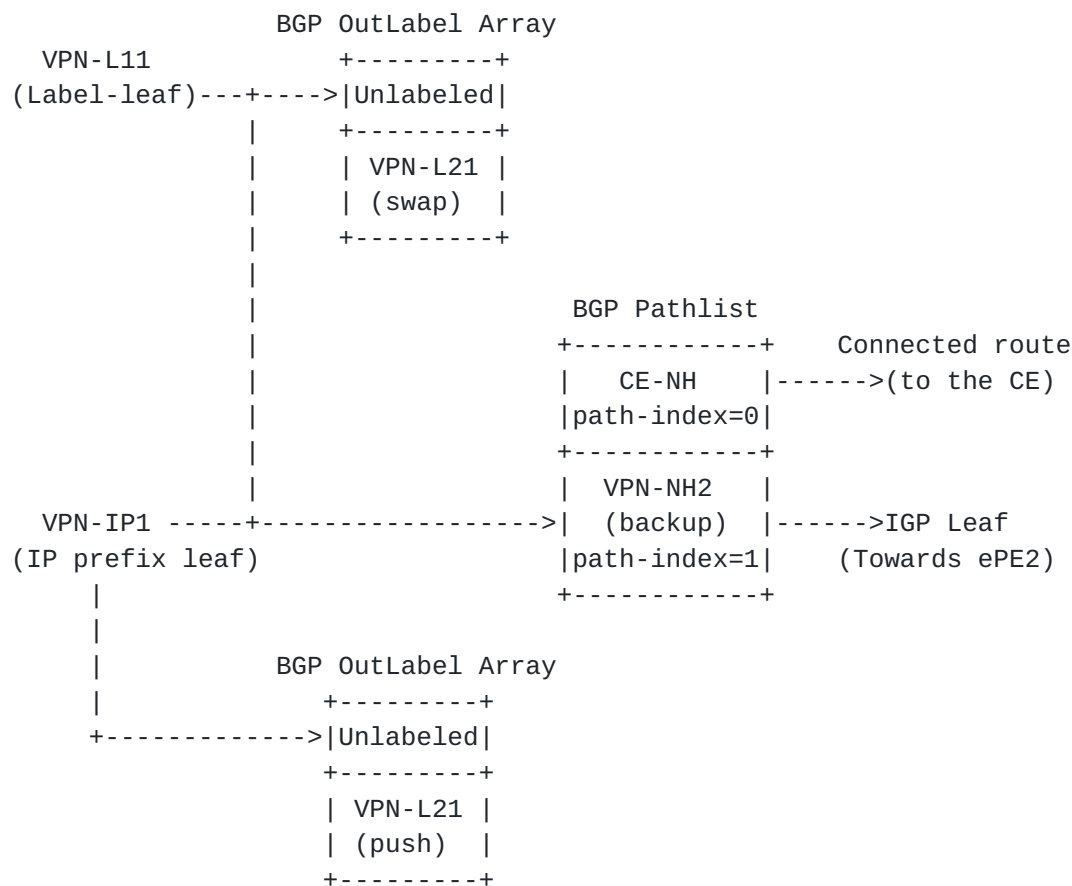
BGP OutLabel Array

VPN-L11

(Label-leaf)

Unlabeled

VPN-L21
(swap)

BGP Pathlist

CE-NH
path-index=0

Connected route
(to the CE)

VPN-IP1

(IP prefix leaf)

VPN-NH2
(backup)
path-index=1

IGP Leaf
(Towards ePE2)

BGP OutLabel Array

Unlabeled

VPN-L21
(push)